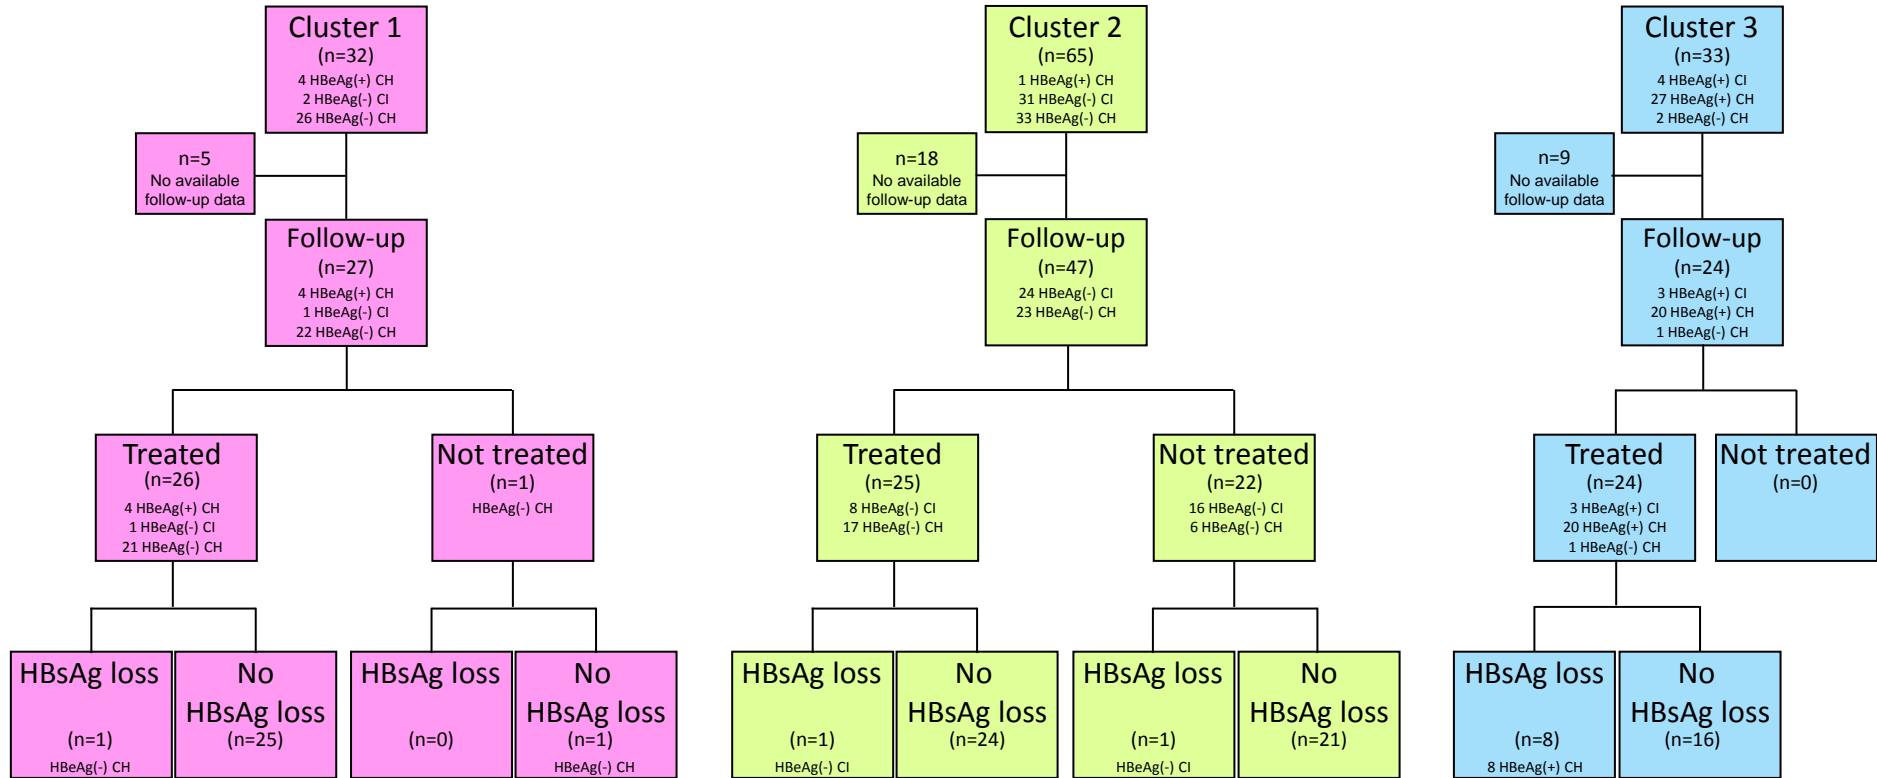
Cluster 1
(n=32)
4 HBeAg(+) CH
2 HBeAg(-) CI
26 HBeAg(-) CH

n=5
No available follow-up data

Follow-up
(n=27)
4 HBeAg(+) CH
1 HBeAg(-) CI
22 HBeAg(-) CH

Treated
(n=26)
4 HBeAg(+) CH
1 HBeAg(-) CI
21 HBeAg(-) CH

Not treated
(n=1)
HBeAg(-) CH

HBsAg loss
(n=1)
HBeAg(-) CH

No HBsAg loss
(n=25)

HBsAg loss
(n=0)

No HBsAg loss
(n=1)
HBeAg(-) CH

Cluster 2
(n=65)
1 HBeAg(+) CH
31 HBeAg(-) CI
33 HBeAg(-) CH

n=18
No available follow-up data

Follow-up
(n=47)
24 HBeAg(-) CI
23 HBeAg(-) CH

Treated
(n=25)
8 HBeAg(-) CI
17 HBeAg(-) CH

Not treated
(n=22)
16 HBeAg(-) CI
6 HBeAg(-) CH

HBsAg loss
(n=1)
HBeAg(-) CI

No HBsAg loss
(n=24)

HBsAg loss
(n=1)
HBeAg(-) CI

No HBsAg loss
(n=21)

Cluster 3
(n=33)
4 HBeAg(+) CI
27 HBeAg(+) CH
2 HBeAg(-) CH

n=9
No available follow-up data

Follow-up
(n=24)
3 HBeAg(+) CI
20 HBeAg(+) CH
1 HBeAg(-) CH

Treated
(n=24)
3 HBeAg(+) CI
20 HBeAg(+) CH
1 HBeAg(-) CH

Not treated
(n=0)

HBsAg loss
(n=8)
8 HBeAg(+) CH

No HBsAg loss
(n=16)